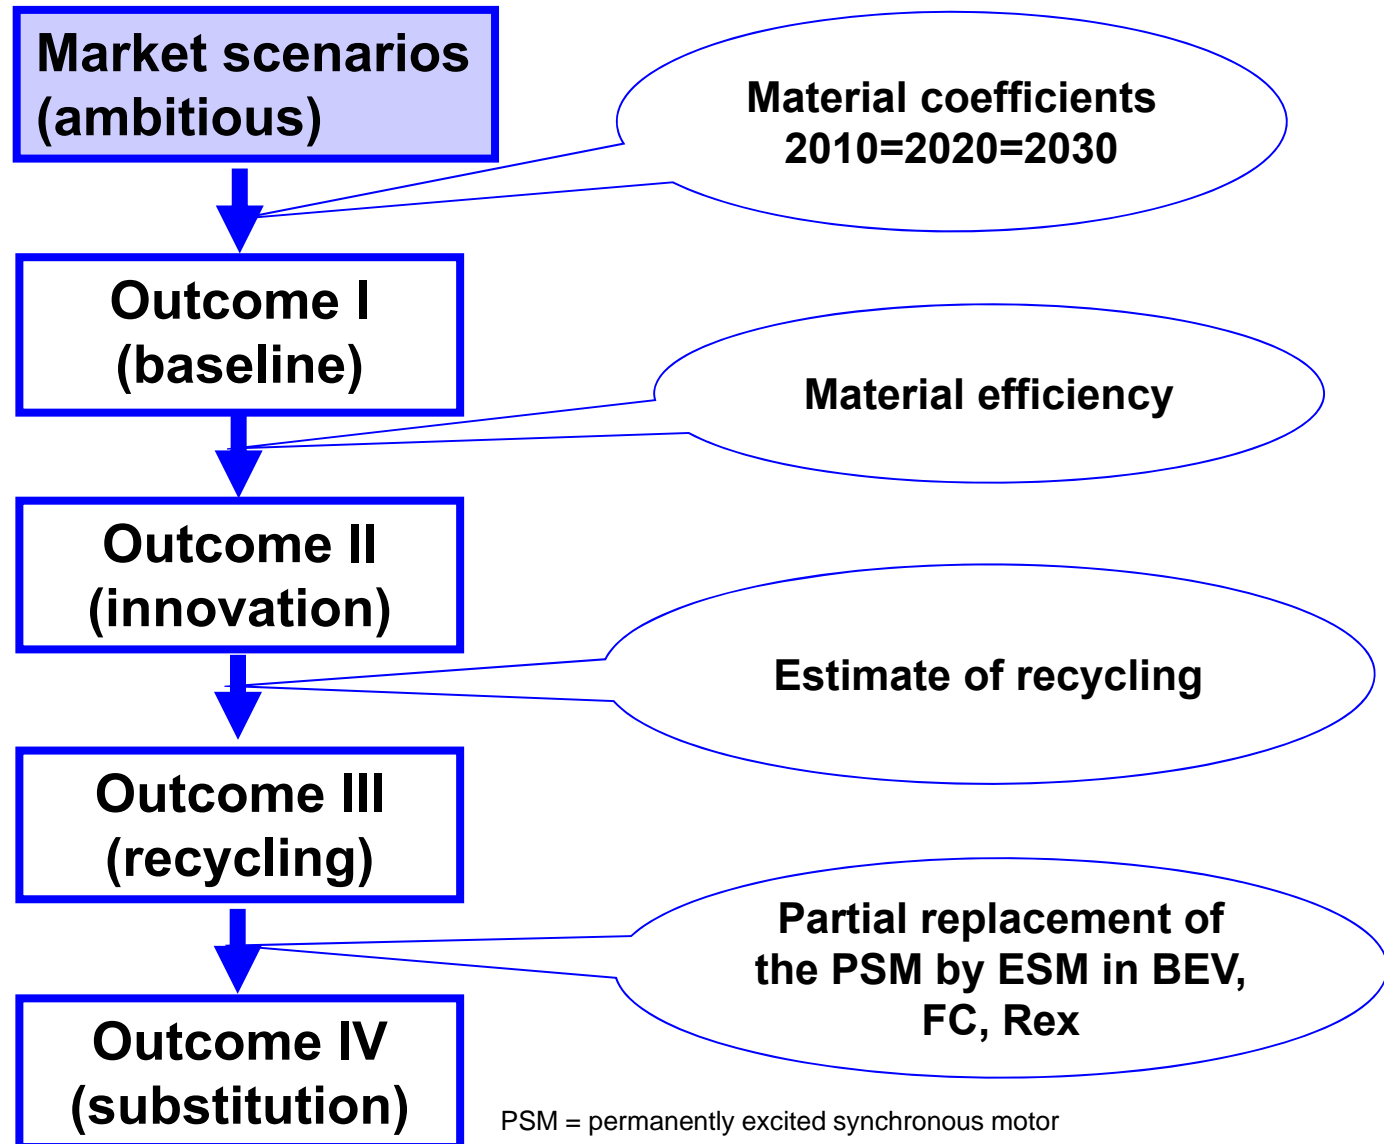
Market scenarios (ambitious)

Material coefficients 2010=2020=2030

Outcome I (baseline)

Material efficiency

Outcome II (innovation)

Estimate of recycling

Outcome III (recycling)

Partial replacement of the PSM by ESM in BEV, FC, Rex

Outcome IV (substitution)

PSM = permanently excited synchronous motor